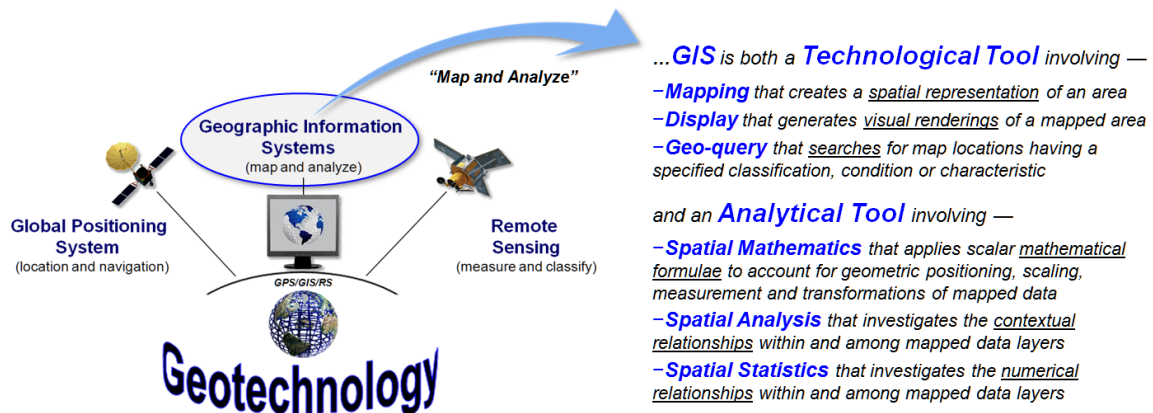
"Map and Analyze"

Geographic Information Systems
(map and analyze)

Global Positioning System
(location and navigation)

Remote Sensing
(measure and classify)

GPS/GIS/RS

Geotechnology

...GIS is both a Technological Tool involving —

–Mapping that creates a spatial representation of an area

–Display that generates visual renderings of a mapped area

–Geo-query that searches for map locations having a specified classification, condition or characteristic

and an Analytical Tool involving —

–Spatial Mathematics that applies scalar mathematical formulae to account for geometric positioning, scaling, measurement and transformations of mapped data

–Spatial Analysis that investigates the contextual relationships within and among mapped data layers

–Spatial Statistics that investigates the numerical relationships within and among mapped data layers